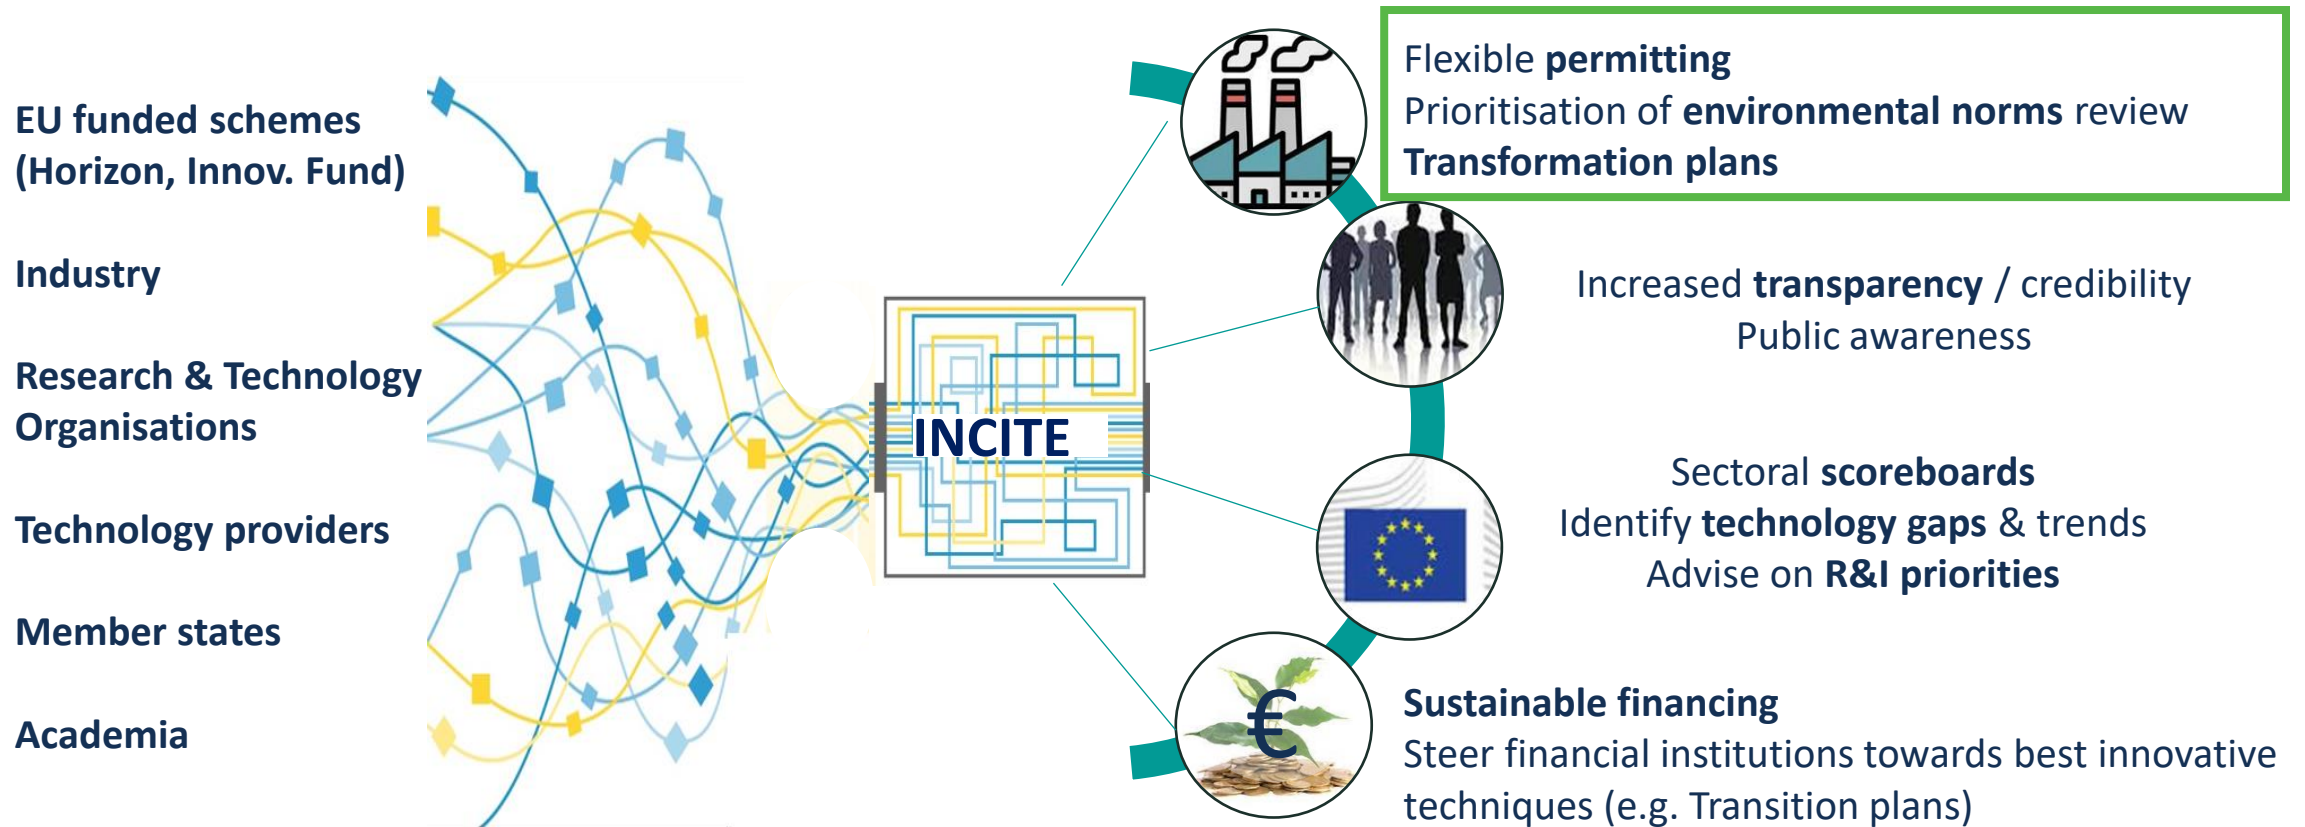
EU funded schemes (Horizon, Innov. Fund)

Industry

Research & Technology Organisations

Technology providers

Member states

Academia

INCITE

Flexible permitting
Prioritisation of environmental norms review
Transformation plans

Increased transparency / credibility
Public awareness

Sectoral scoreboards
Identify technology gaps & trends
Advise on R&I priorities

€

Sustainable financing
Steer financial institutions towards best innovative techniques (e.g. Transition plans)